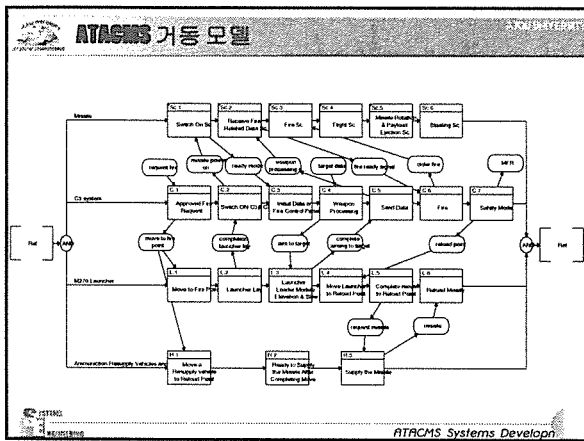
ATACMS 거동 모델

Missile

Sc.1 Switch On Sc

Sc.2 Receive Fire Related Data Sc

Sc.3 Fire Sc

Sc.4 Flight Sc

Sc.5 Missile Rotation & Payload Ejection Sc

Sc.6 Blasting Sc

request fire

missile power on

ready mode

weapon processing

target data

fire ready signal

order fire

MFR

C3 system

C.1 Approved Fire Request

C.2 Switch ON C3

C.3 Initial Data of Fire Control Panel

C.4 Weapon Processing

C.5 Send Data

C.6 Fire

C.7 Safety Mode

Ref

AND

move to fire point

completion launcher lineup

aim to target

complete aiming to target

reload point

AND

Ref

M270 Launcher

L.1 Move to Fire Point

L.2 Launcher Lin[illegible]

L.3 Launcher Loader Module Elevation & Slew

L.4 Move Launcher to Reload Point

L.5 Complete move to Reload Point

L.6 Reload Missile

request missile

missile

Ammunition Resupply Vehicles and

R.1 Move a Resupply vehicle to Reload Point

R.2 Ready to Supply the Missile After Completing Move

R.3 Supply the Missile

ATACMS Systems Developm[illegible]